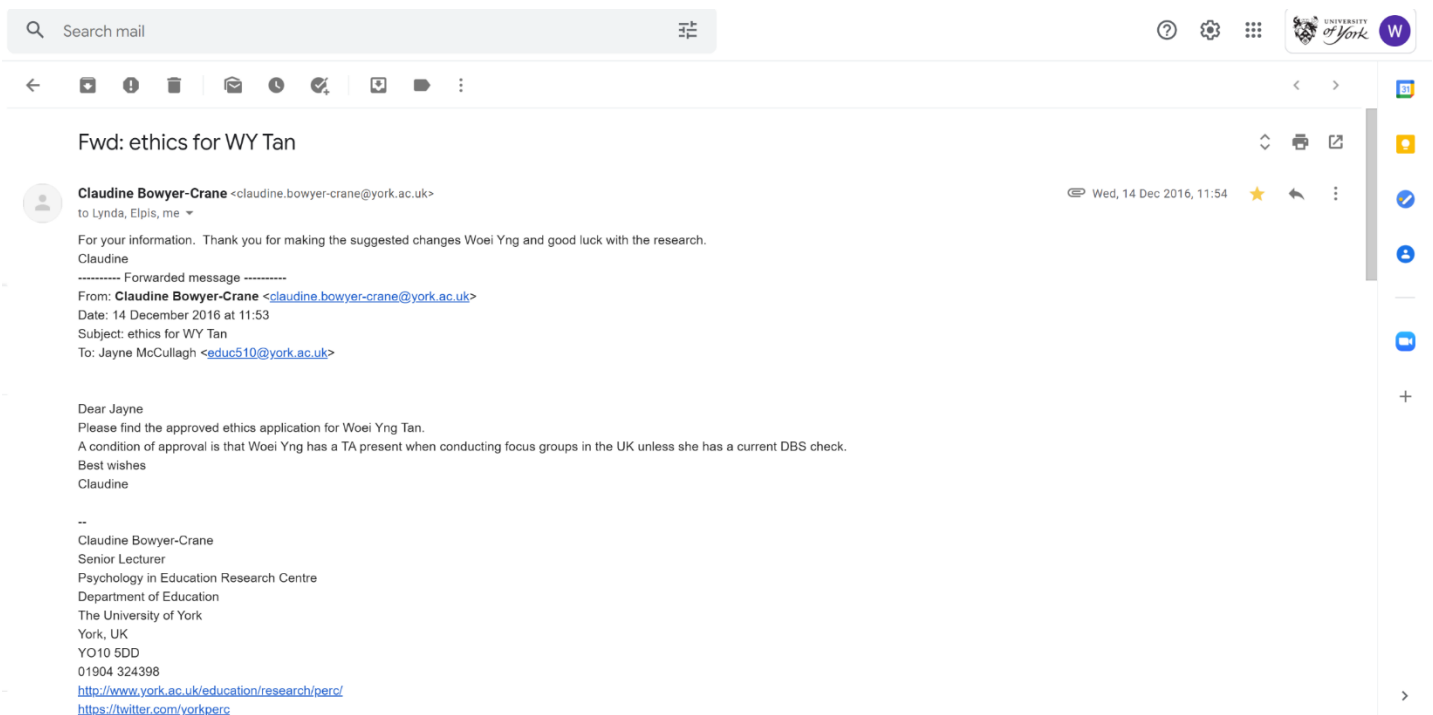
Search mail

UNIVERSITY of York W

31

Fwd: ethics for WY Tan

Claudine Bowyer-Crane <claudine.bowyer-crane@york.ac.uk>
to Lynda, Elpis, me

Wed, 14 Dec 2016, 11:54

For your information. Thank you for making the suggested changes Woei Yng and good luck with the research.
Claudine
---------- Forwarded message ----------
From: Claudine Bowyer-Crane <claudine.bowyer-crane@york.ac.uk>
Date: 14 December 2016 at 11:53
Subject: ethics for WY Tan
To: Jayne McCullagh <educ510@york.ac.uk>

Dear Jayne
Please find the approved ethics application for Woei Yng Tan.
A condition of approval is that Woei Yng has a TA present when conducting focus groups in the UK unless she has a current DBS check.
Best wishes
Claudine

--
Claudine Bowyer-Crane
Senior Lecturer
Psychology in Education Research Centre
Department of Education
The University of York
York, UK
YO10 5DD
01904 324398
http://www.york.ac.uk/education/research/perc/
https://twitter.com/yorkperc